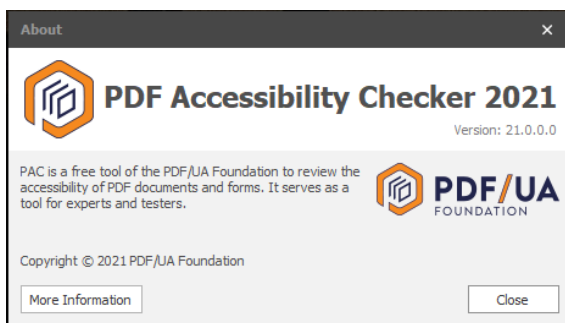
About
×

PDF Accessibility Checker 2021
Version: 21.0.0.0

PAC is a free tool of the PDF/UA Foundation to review the accessibility of PDF documents and forms. It serves as a tool for experts and testers.

PDF/UA
FOUNDATION

Copyright © 2021 PDF/UA Foundation

More Information
Close